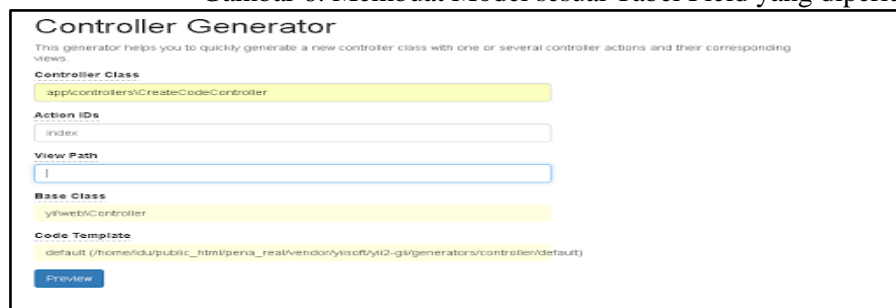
Gambar 6. Membuat Model sesuai Tabel Field yang diperlukan

Controller Generator

This generator helps you to quickly generate a new controller class with one or several controller actions and their corresponding views.

Controller Class

app\controllers\CreateCodeController

Action IDs

index

View Path

|

Base Class

yii\web\Controller

Code Template

default (/home/idu/public_html/pena_real/vendor/yiisoft/yii2-gii/generators/controller/default)

Preview